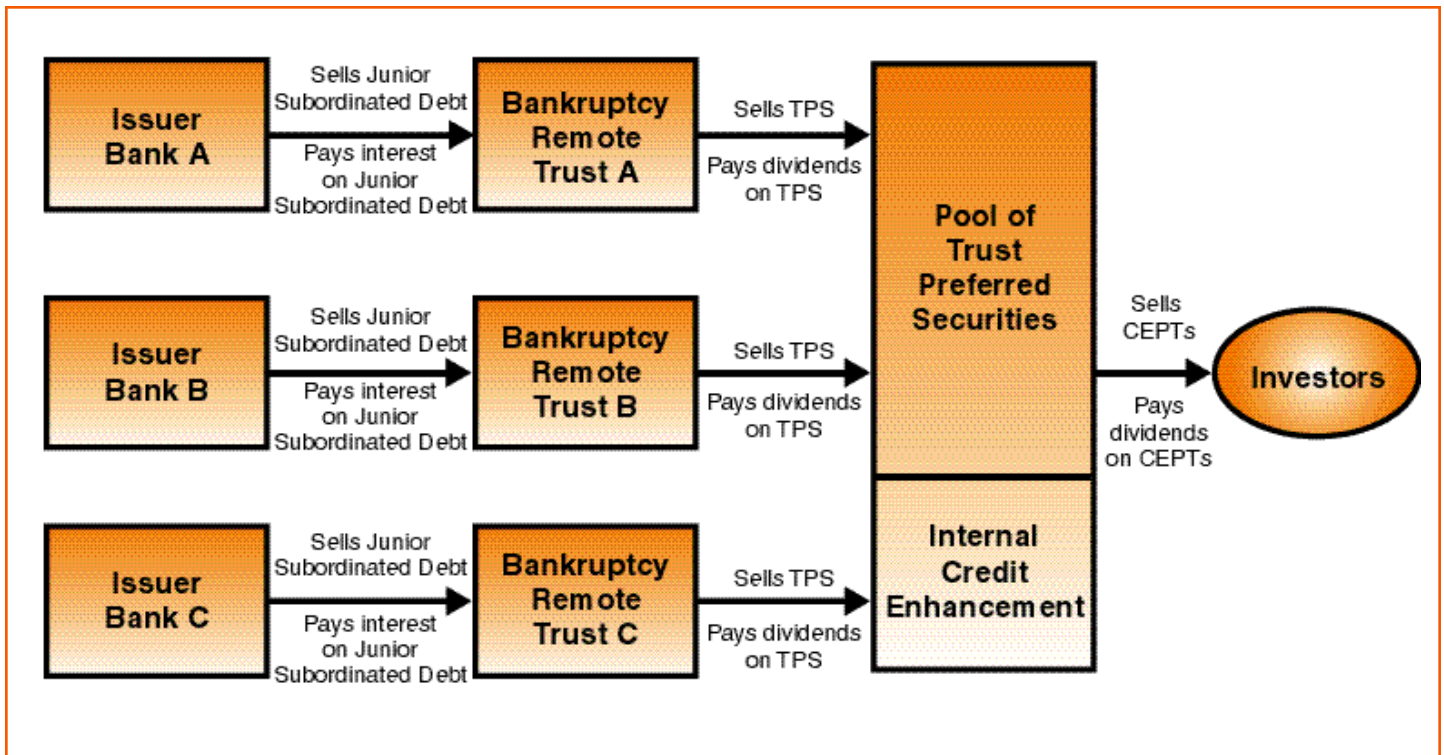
Issuer Bank A

Sells Junior Subordinated Debt

Pays interest on Junior Subordinated Debt

Bankruptcy Remote Trust A

Sells TPS

Pays dividends on TPS

Issuer Bank B

Sells Junior Subordinated Debt

Pays interest on Junior Subordinated Debt

Bankruptcy Remote Trust B

Sells TPS

Pays dividends on TPS

Issuer Bank C

Sells Junior Subordinated Debt

Pays interest on Junior Subordinated Debt

Bankruptcy Remote Trust C

Sells TPS

Pays dividends on TPS

Pool of Trust Preferred Securities

Internal Credit Enhancement

Sells CEPTs

Pays dividends on CEPTs

Investors